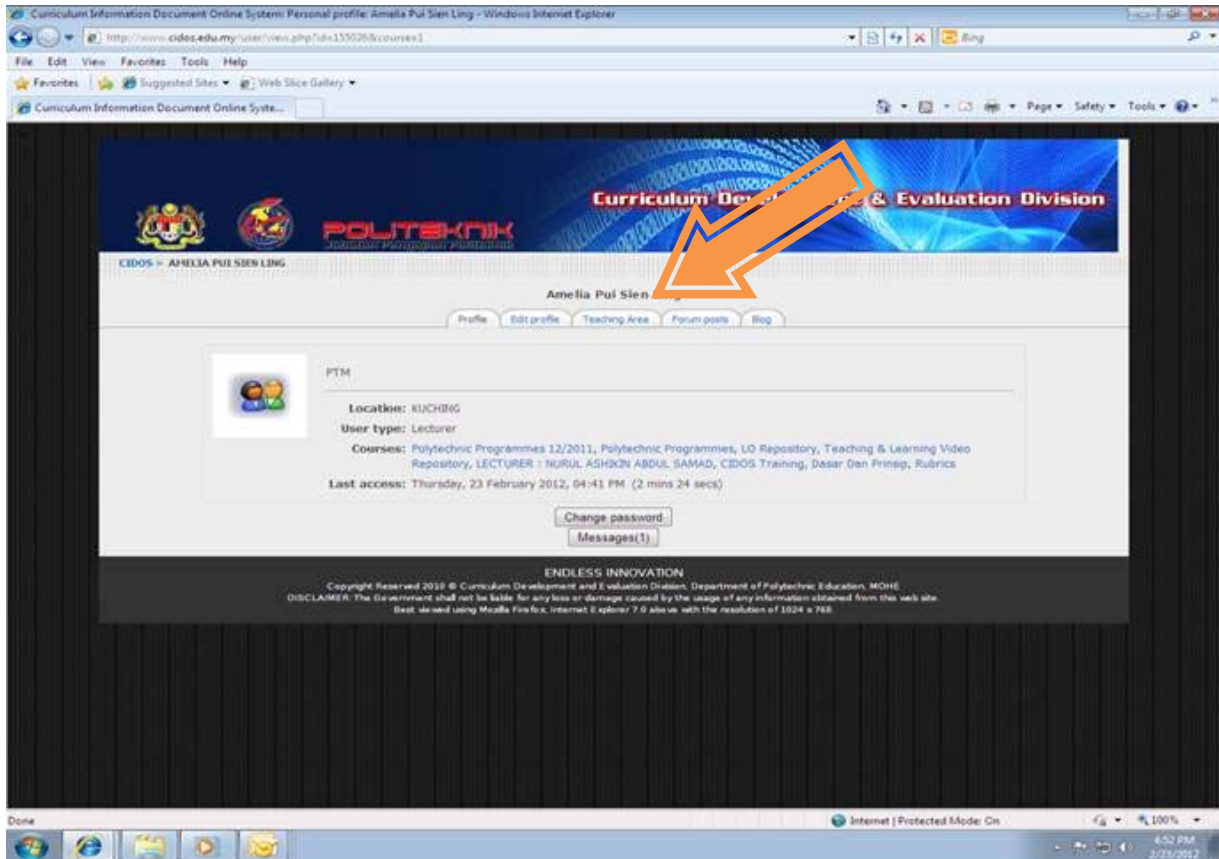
Curriculum Information Document Online System: Personal profile: Amelia Pui Sien Ling - Windows Internet Explorer

http://www.cidos.edu.my/user/view.php?id=155026&course=1

Bing

File Edit View Favorites Tools Help

Favorites Suggested Sites Web Slice Gallery

Curriculum Information Document Online Syste...

Page Safety Tools

POLITEKNIK

Jabatan Pengajian Politeknik

Curriculum De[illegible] & Evaluation Division

CIDOS ► AMELIA PUI SIEN LING

Amelia Pui Sien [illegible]

Profile | Edit profile | Teaching Area | Forum posts | Blog

PTM

Location: KUCHING

User type: Lecturer

Courses: Polytechnic Programmes 12/2011, Polytechnic Programmes, LO Repository, Teaching & Learning Video Repository, LECTURER : NURUL ASHIKIN ABDUL SAMAD, CIDOS Training, Dasar Dan Prinsip, Rubrics

Last access: Thursday, 23 February 2012, 04:41 PM (2 mins 24 secs)

Change password

Messages(1)

ENDLESS INNOVATION

Copyright Reserved 2010 © Curriculum Development and Evaluation Division, Department of Polytechnic Education, MOHE

DISCLAIMER: The Government shall not be liable for any loss or damage caused by the usage of any information obtained from this web site.

Best viewed using Mozilla Firefox, Internet Explorer 7.0 above with the resolution of 1024 x 768

Done

Internet | Protected Mode: On

100%

4:52 PM

2/23/2012